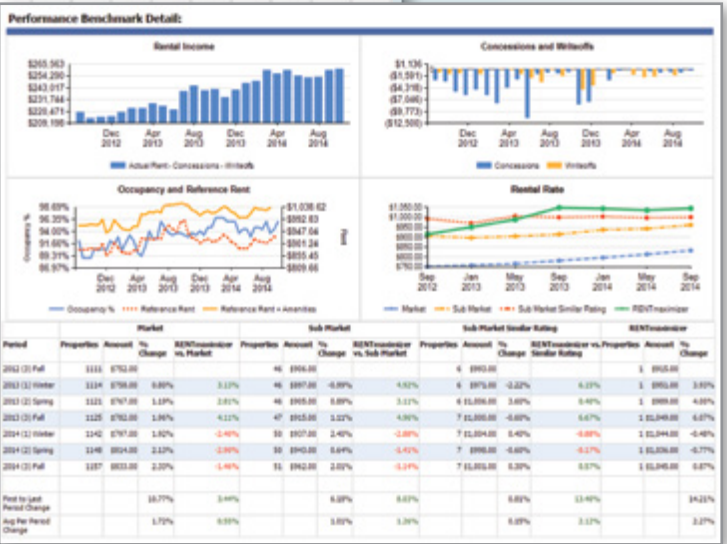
Performance Benchmark Detail:

Rental Income

$265,563
$254,290
$243,017
$231,744
$220,471
$209,198

Dec 2012 Apr 2013 Aug 2013 Dec 2013 Apr 2014 Aug 2014

Actual Rent - Concessions - Writeoffs

Concessions and Writeoffs

$1,136
($1,591)
($4,318)
($7,046)
($9,773)
($12,500)

Dec 2012 Apr 2013 Aug 2013 Dec 2013 Apr 2014 Aug 2014

Concessions Writeoffs

Occupancy and Reference Rent

98.69%
96.35%
94.00%
91.66%
89.31%
86.97%

Occupancy %

$1,038.62
$992.83
$947.04
$901.24
$855.45

Rent

Dec 2012 Apr 2013 Aug 2013 Dec 2013 Apr 2014 Aug 2014

Occupancy % Reference Rent Reference Rent + Amenities

Rental Rate

$1,050.00
$1,000.00
$950.00
$900.00
$850.00
$800.00
$750.00

Sep 2012 Jan 2013 May 2013 Sep 2013 Jan 2014 May 2014 Sep 2014

Market Sub Market Sub Market Similar Rating RENTmaximizer

| Period | Market Properties | Amount | % Change | RENTmaximizer vs. Market | Sub Market Properties | Amount | % Change | RENTmaximizer vs. Sub Market | Sub Market Similar Rating Properties | Amount | % Change | RENTmaximizer vs. Similar Rating | RENTmaximizer Properties | Amount | % Change |
|---|---|---|---|---|---|---|---|---|---|---|---|---|---|---|---|
| 2012 (3) Fall | 1111 | $752.00 | | | 46 | $906.00 | | | 6 | $993.00 | | | 1 | $915.00 | |
| 2013 (1) Winter | 1114 | $758.00 | 0.80% | 3.12% | 46 | $897.00 | -0.99% | 4.92% | 6 | $971.00 | -2.22% | 6.15% | 1 | $951.00 | 3.93% |
| 2013 (2) Spring | 1116 | $767.00 | 1.19% | 2.81% | 46 | $905.00 | 0.89% | 3.11% | 6 | $1,006.00 | 3.60% | 0.48% | 1 | $989.00 | 4.00% |
| 2013 (3) Fall | 1125 | $782.00 | 1.96% | 4.11% | 47 | $915.00 | 1.10% | 4.96% | 7 | $1,000.00 | -0.60% | 5.67% | 1 | $1,049.00 | 6.07% |
| 2014 (1) Winter | 1142 | $797.00 | 1.92% | -2.40% | 50 | $937.00 | 2.40% | -2.88% | 7 | $1,004.00 | 0.40% | -0.88% | 1 | $1,044.00 | -0.48% |
| 2014 (2) Spring | 1148 | $814.00 | 2.13% | -2.99% | 50 | $943.00 | 0.64% | -1.41% | 7 | $998.00 | -0.60% | -0.17% | 1 | $1,036.00 | -0.77% |
| 2014 (3) Fall | 1157 | $833.00 | 2.33% | -1.46% | 51 | $962.00 | 2.02% | -1.14% | 7 | $1,001.00 | 0.30% | 0.07% | 1 | $1,049.00 | 0.07% |
| First to Last Period Change | | | 10.77% | 3.44% | | | 6.18% | 8.03% | | | 0.81% | 13.48% | | | 14.21% |
| Avg Per Period Change | | | 1.72% | 0.55% | | | 1.01% | 1.26% | | | 0.18% | 2.12% | | | 2.27% |